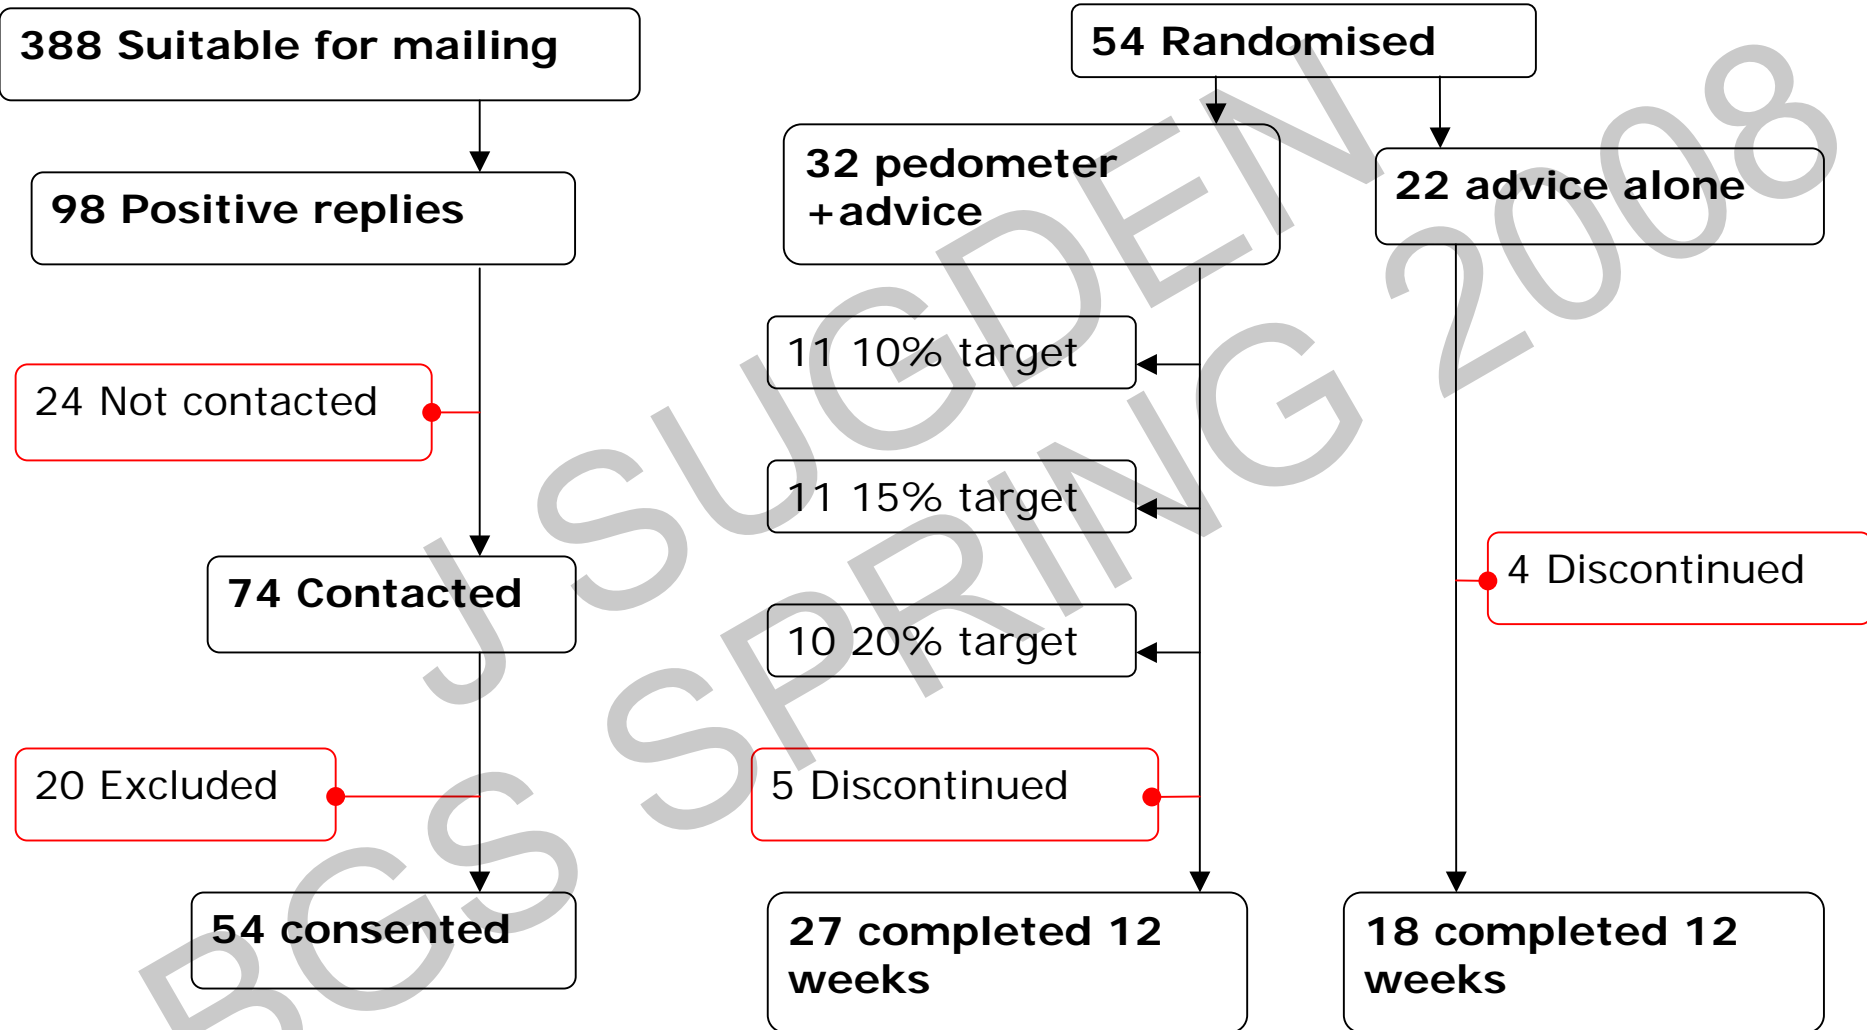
388 Suitable for mailing

98 Positive replies

24 Not contacted

74 Contacted

20 Excluded

54 consented

54 Randomised

32 pedometer +advice

22 advice alone

11 10% target

11 15% target

10 20% target

4 Discontinued

5 Discontinued

27 completed 12 weeks

18 completed 12 weeks

BGS SPRING 2008

J SUGDEN